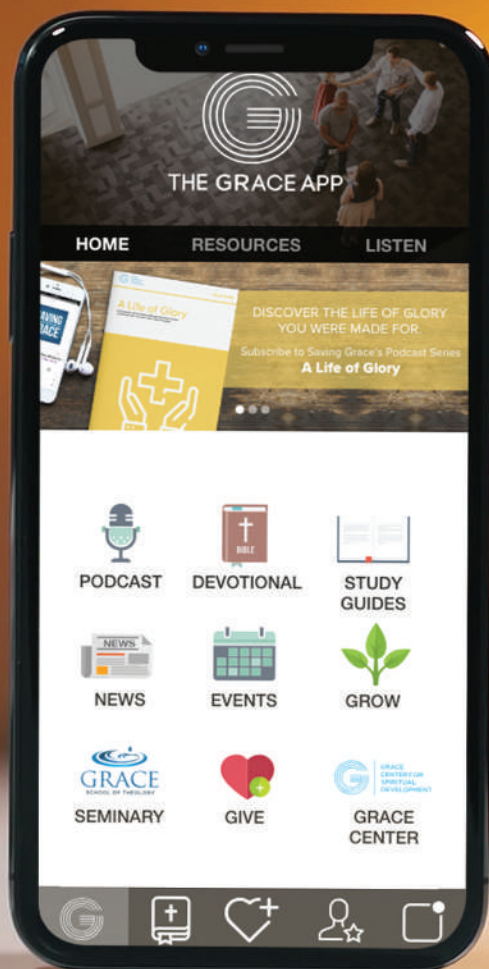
THE GRACE APP

HOME RESOURCES LISTEN

SAVING GRACE

A Life of Glory

DISCOVER THE LIFE OF GLORY YOU WERE MADE FOR.

Subscribe to Saving Grace's Podcast Series

A Life of Glory

BIBLE

PODCAST DEVOTIONAL STUDY GUIDES

NEWS

NEWS EVENTS GROW

GRACE SCHOOL OF THEOLOGY

GRACE CENTER FOR SPIRITUAL DEVELOPMENT

SEMINARY GIVE GRACE CENTER